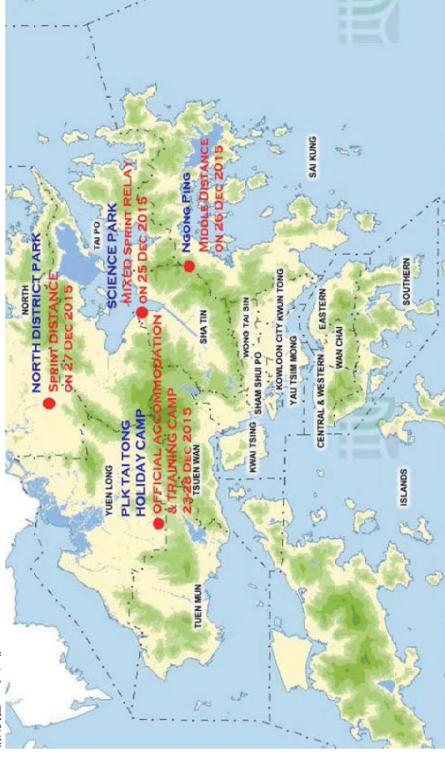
NORTH DISTRICT PARK
SPRINT DISTANCE ON 27 DEC 2015

NORTH

TAI PO

SCIENCE PARK
MIXED SPRINT RELAY ON 25 DEC 2015

NGONG PING
MIDDLE DISTANCE ON 26 DEC 2015

SAI KUNG

YUEN LONG

PLK TAI TONG HOLIDAY CAMP
OFFICIAL ACCOMMODATION & TRAINING CAMP 23-28 DEC 2015

TSUEN WAN

SHA TIN

WONG TAI SIN

KWAI TSING

SHAM SHUI PO

KOWLOON CITY

KWUN TONG

YAU TSIM MONG

EASTERN

WAN CHAI

CENTRAL & WESTERN

SOUTHERN

TUEN MUN

ISLANDS